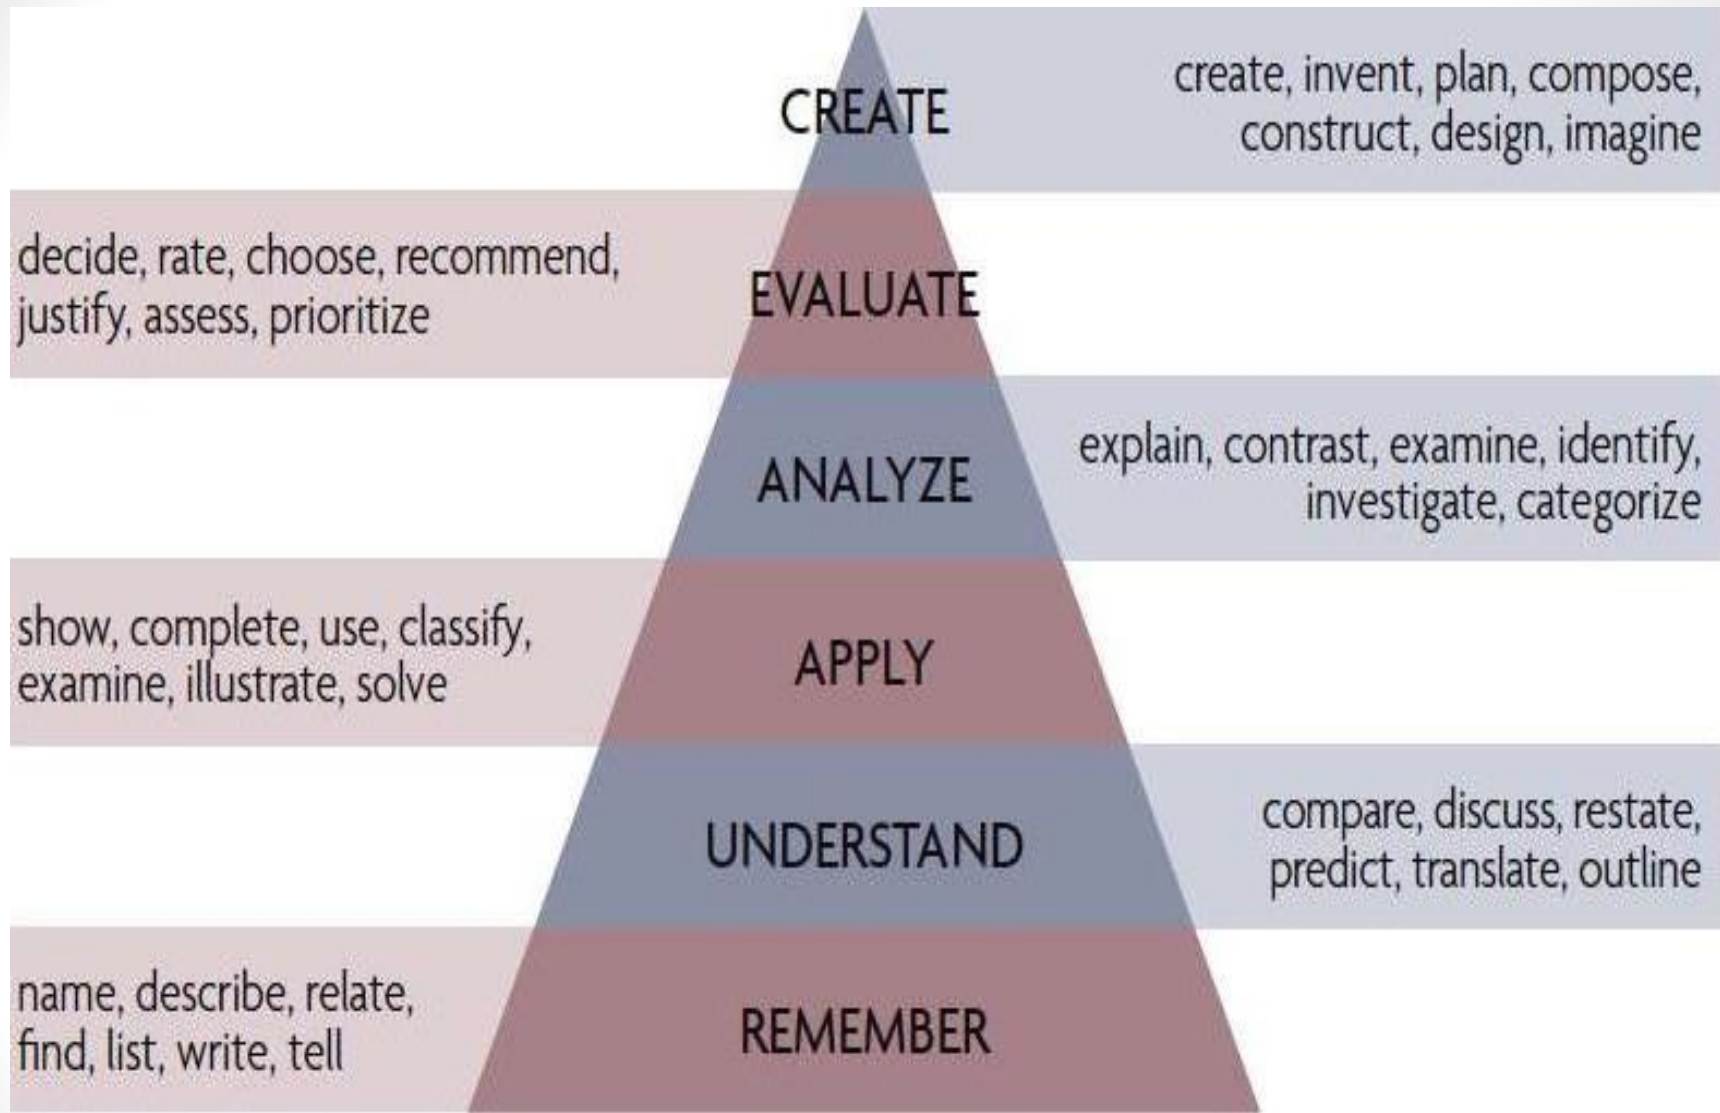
CREATE

create, invent, plan, compose, construct, design, imagine

decide, rate, choose, recommend, justify, assess, prioritize

EVALUATE

ANALYZE

explain, contrast, examine, identify, investigate, categorize

show, complete, use, classify, examine, illustrate, solve

APPLY

UNDERSTAND

compare, discuss, restate, predict, translate, outline

name, describe, relate, find, list, write, tell

REMEMBER